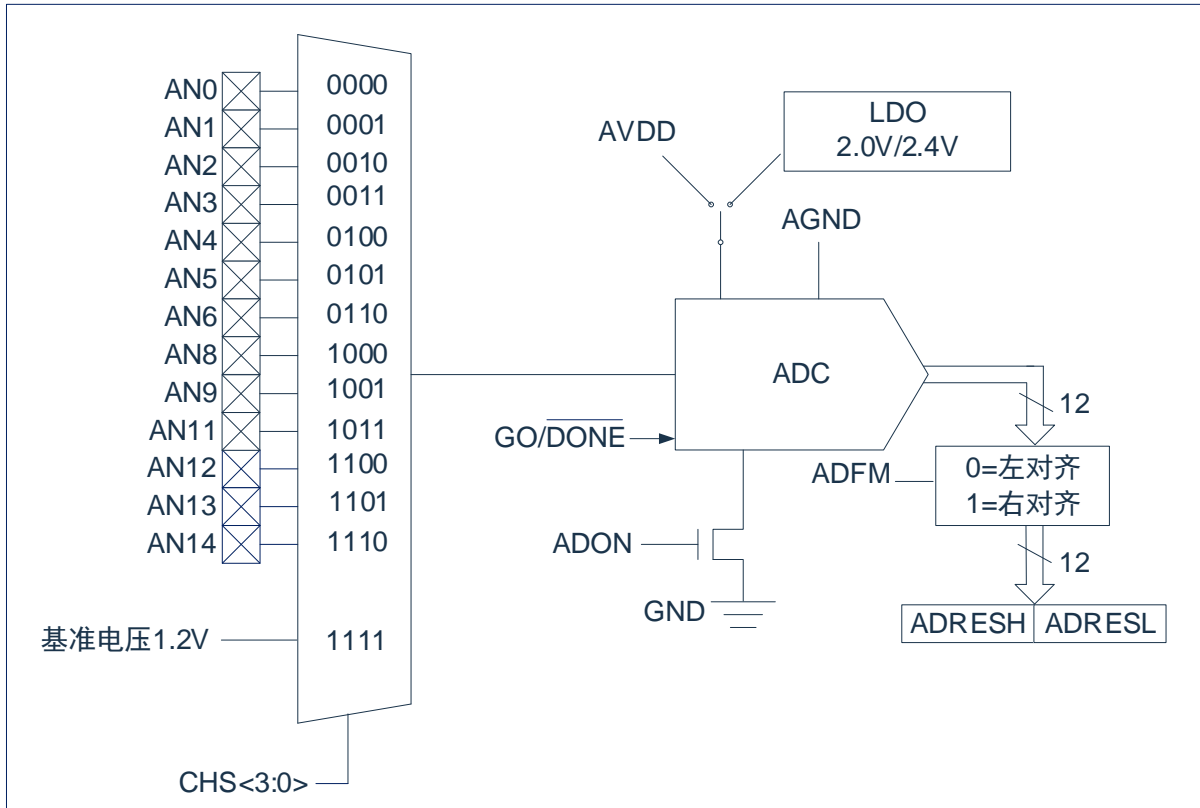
AN0 0000
AN1 0001
AN2 0010
AN3 0011
AN4 0100
AN5 0101
AN6 0110
AN8 1000
AN9 1001
AN11 1011
AN12 1100
AN13 1101
AN14 1110
基准电压1.2V 1111
CHS<3:0>

AVDD
LDO
2.0V/2.4V
AGND
ADC
GO/$\overline{DONE}$
12
ADFM
0=左对齐
1=右对齐
ADON
12
GND
ADRESH ADRESL